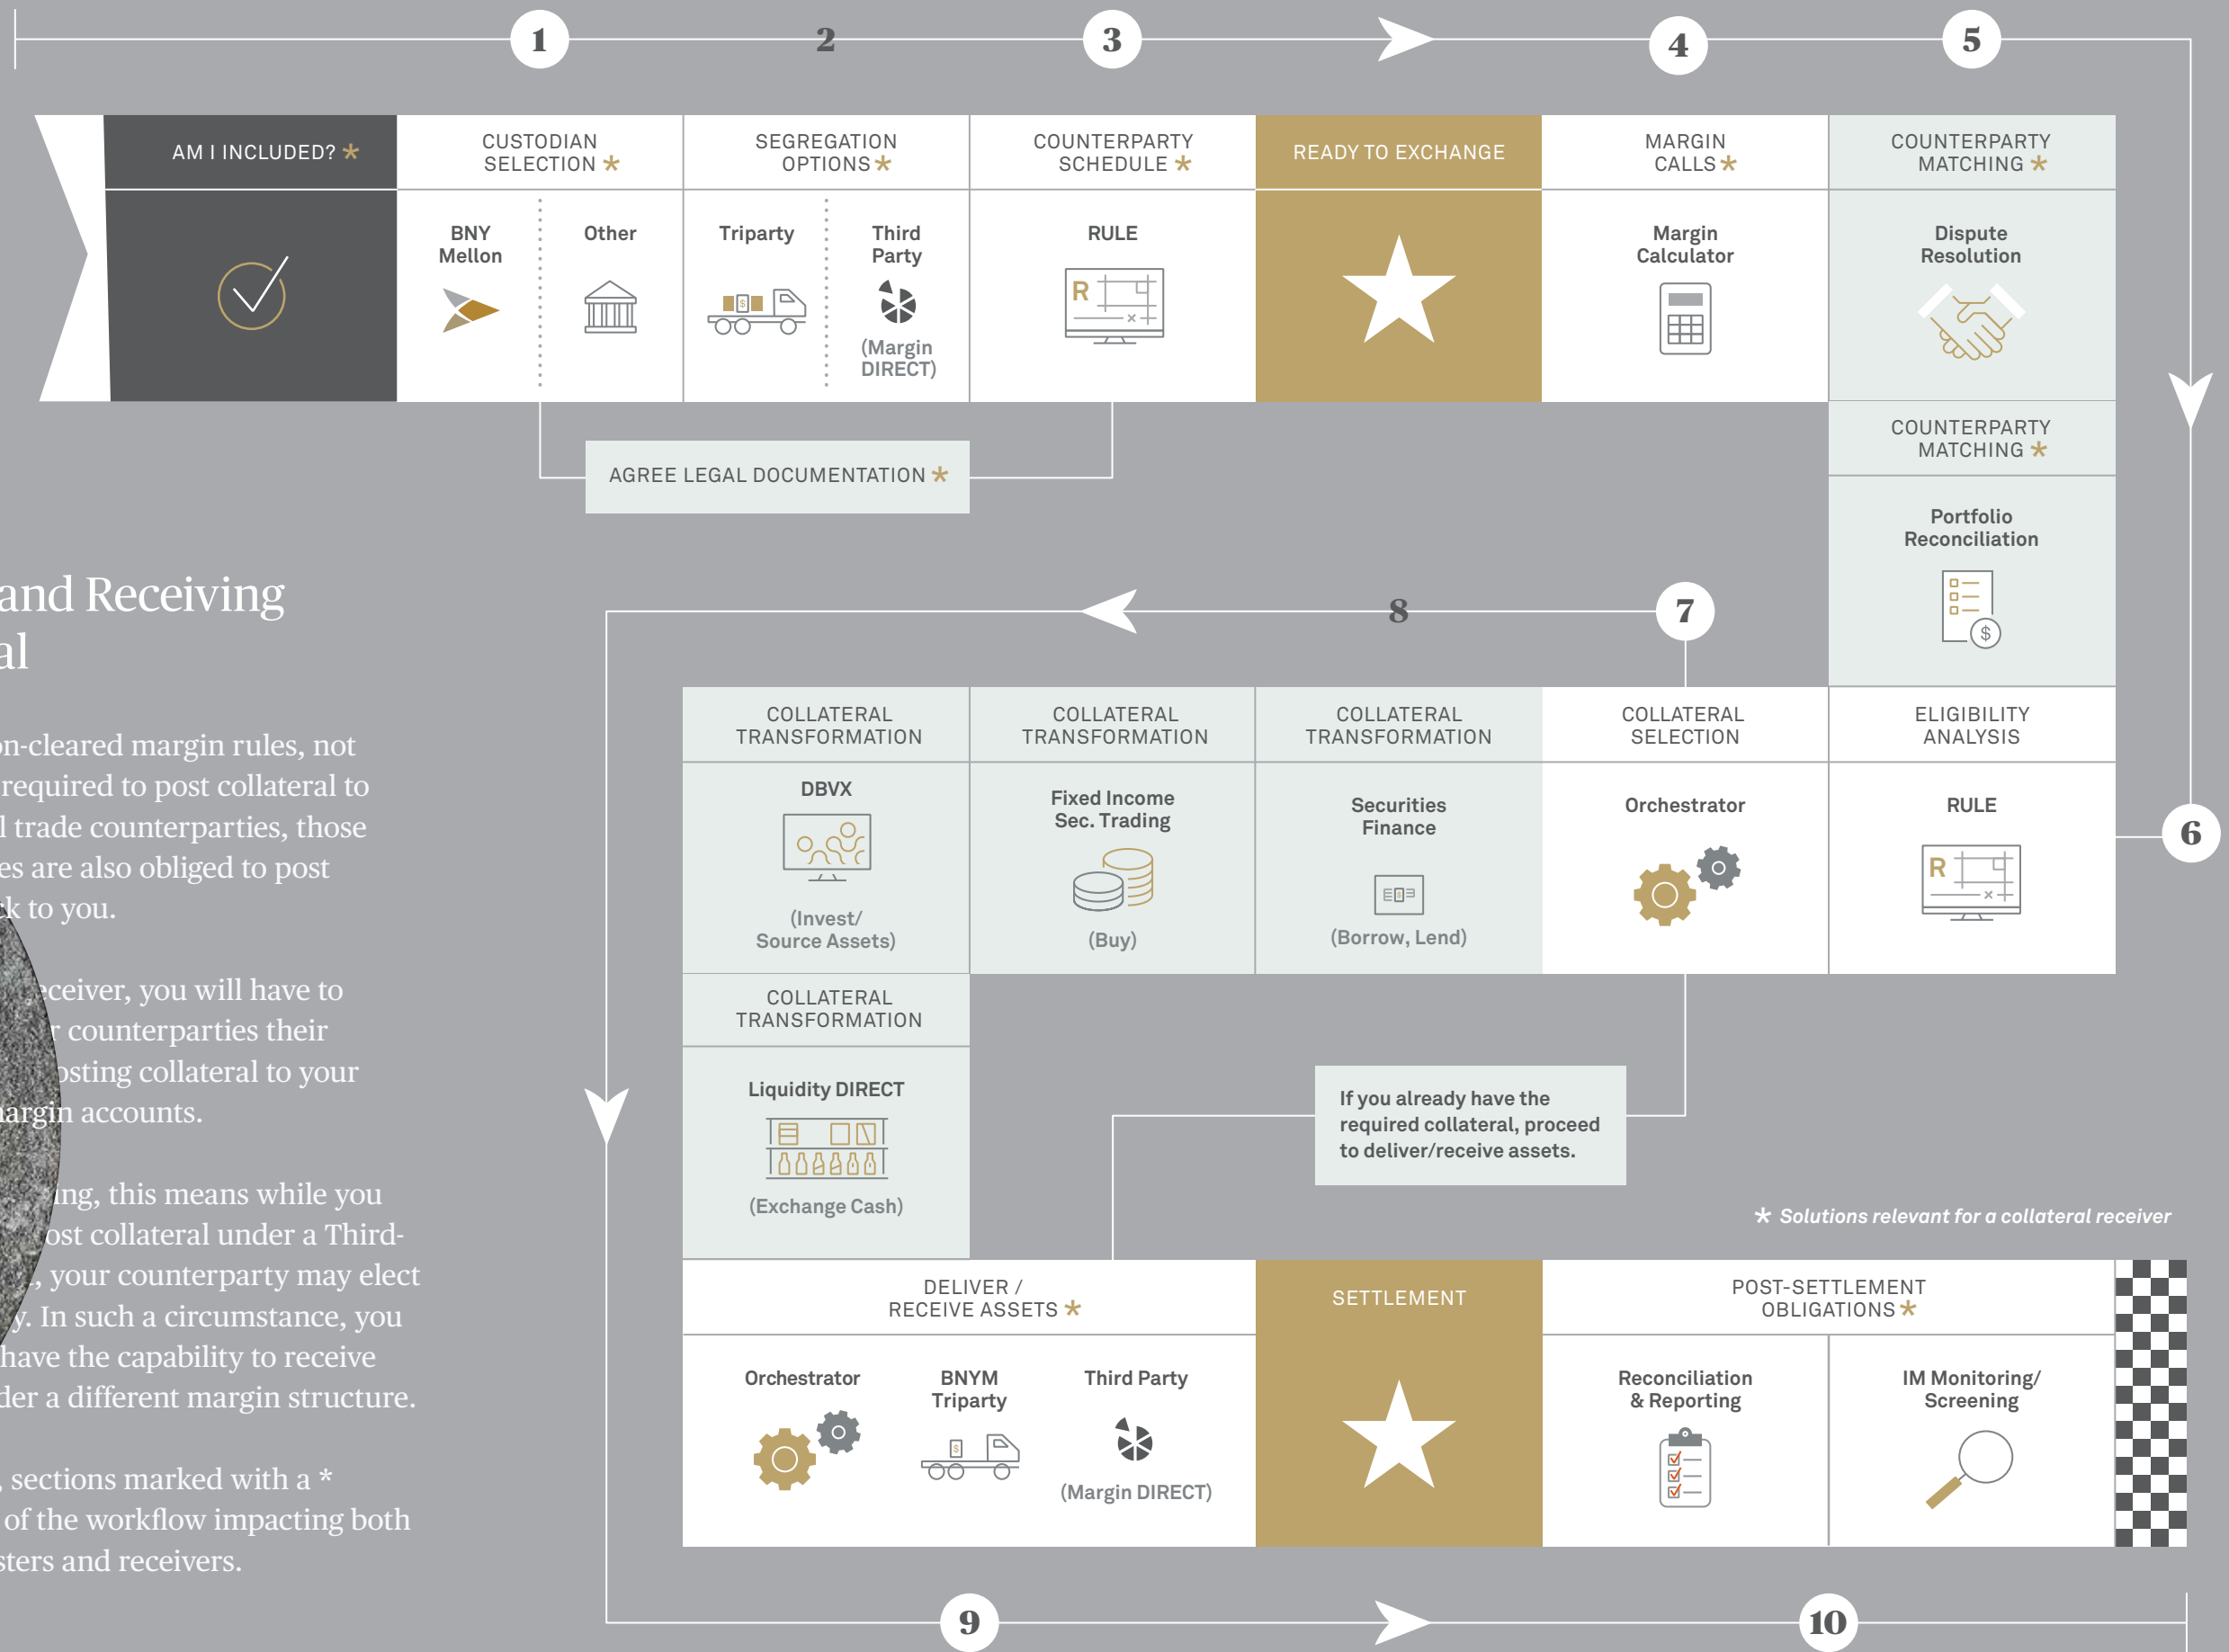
1 2 3 4 5

AM I INCLUDED? *

CUSTODIAN SELECTION *

BNY Mellon

Other

SEGREGATION OPTIONS *

Triparty

Third Party

(Margin DIRECT)

COUNTERPARTY SCHEDULE *

RULE

READY TO EXCHANGE

MARGIN CALLS *

Margin Calculator

COUNTERPARTY MATCHING *

Dispute Resolution

COUNTERPARTY MATCHING *

Portfolio Reconciliation

AGREE LEGAL DOCUMENTATION *

and Receiving
al

n-cleared margin rules, not required to post collateral to l trade counterparties, those es are also obliged to post k to you.

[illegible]ceiver, you will have to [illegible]r counterparties their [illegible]osting collateral to your argin accounts.

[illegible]ing, this means while you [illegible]ost collateral under a Third- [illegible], your counterparty may elect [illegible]y. In such a circumstance, you have the capability to receive der a different margin structure.

, sections marked with a * of the workflow impacting both sters and receivers.

8 7

COLLATERAL TRANSFORMATION

DBVX

(Invest/ Source Assets)

COLLATERAL TRANSFORMATION

Fixed Income Sec. Trading

(Buy)

COLLATERAL TRANSFORMATION

Securities Finance

(Borrow, Lend)

COLLATERAL SELECTION

Orchestrator

ELIGIBILITY ANALYSIS

RULE

6

COLLATERAL TRANSFORMATION

Liquidity DIRECT

(Exchange Cash)

If you already have the required collateral, proceed to deliver/receive assets.

* Solutions relevant for a collateral receiver

DELIVER / RECEIVE ASSETS *

Orchestrator

BNYM Triparty

Third Party

(Margin DIRECT)

SETTLEMENT

POST-SETTLEMENT OBLIGATIONS *

Reconciliation & Reporting

IM Monitoring/ Screening

9 10